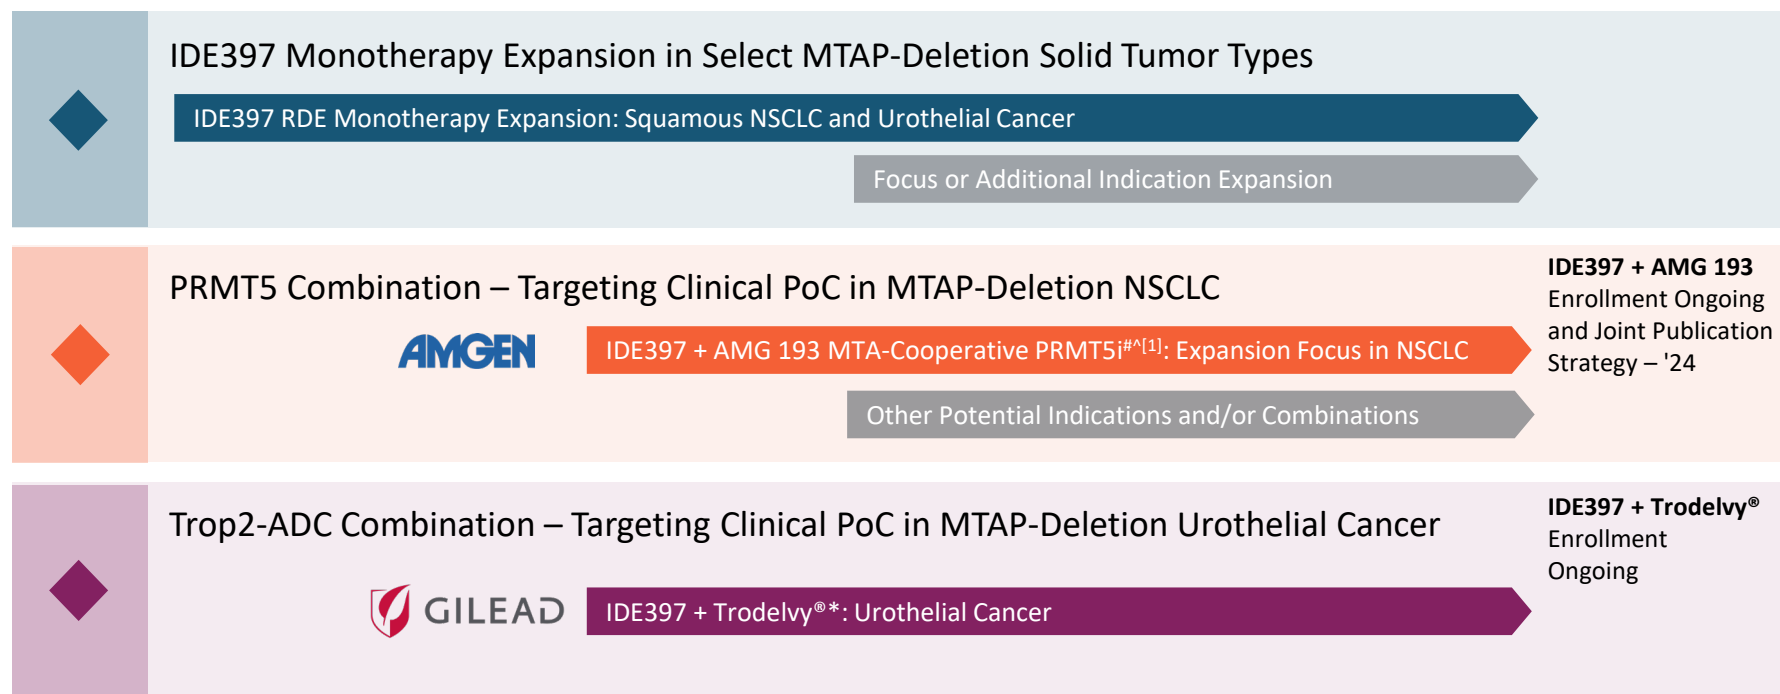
IDE397 Monotherapy Expansion in Select MTAP-Deletion Solid Tumor Types

IDE397 RDE Monotherapy Expansion: Squamous NSCLC and Urothelial Cancer

Focus or Additional Indication Expansion

PRMT5 Combination – Targeting Clinical PoC in MTAP-Deletion NSCLC

AMGEN

IDE397 + AMG 193 MTA-Cooperative PRMT5i$^{\#\wedge[1]}$: Expansion Focus in NSCLC

Other Potential Indications and/or Combinations

IDE397 + AMG 193
Enrollment Ongoing and Joint Publication Strategy – '24

Trop2-ADC Combination – Targeting Clinical PoC in MTAP-Deletion Urothelial Cancer

GILEAD

IDE397 + Trodelvy®*: Urothelial Cancer

IDE397 + Trodelvy®
Enrollment Ongoing